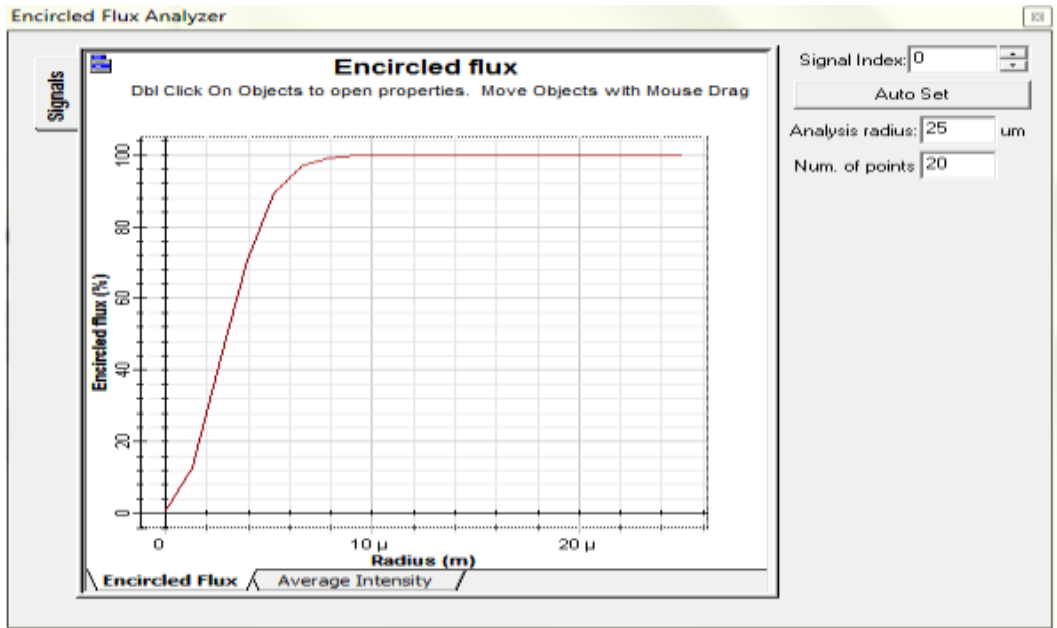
Encircled Flux Analyzer

Signals

Encircled flux

Dbl Click On Objects to open properties. Move Objects with Mouse Drag

Encircled flux (%)

100

80

60

40

20

0

0

10 μ

20 μ

Radius (m)

Encircled Flux

Average Intensity

Signal Index: 0

Auto Set

Analysis radius: 25 um

Num. of points 20